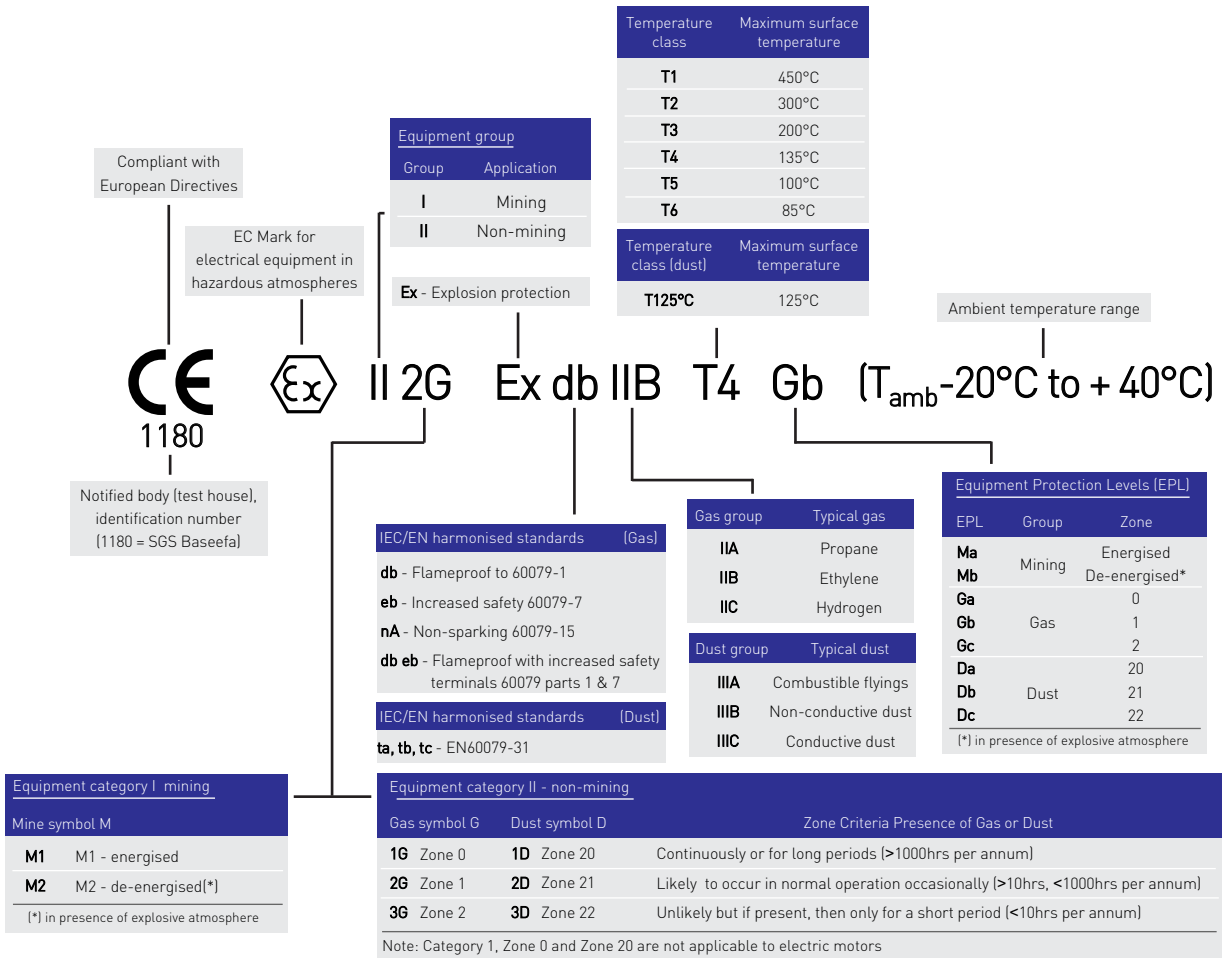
| Temperature class | Maximum surface temperature |
|---|---|
| T1 | 450°C |
| T2 | 300°C |
| T3 | 200°C |
| T4 | 135°C |
| T5 | 100°C |
| T6 | 85°C |

| Temperature class (dust) | Maximum surface temperature |
|---|---|
| T125°C | 125°C |

Equipment group

| Group | Application |
|---|---|
| I | Mining |
| II | Non-mining |

Compliant with European Directives

EC Mark for electrical equipment in hazardous atmospheres

Ex - Explosion protection

Ambient temperature range

CE 1180 Ex II 2G Ex db IIB T4 Gb ($T_{amb}$-20°C to + 40°C)

Notified body (test house), identification number (1180 = SGS Baseefa)

IEC/EN harmonised standards (Gas)

db - Flameproof to 60079-1
eb - Increased safety 60079-7
nA - Non-sparking 60079-15
db eb - Flameproof with increased safety terminals 60079 parts 1 & 7

IEC/EN harmonised standards (Dust)

ta, tb, tc - EN60079-31

| Gas group | Typical gas |
|---|---|
| IIA | Propane |
| IIB | Ethylene |
| IIC | Hydrogen |

| Dust group | Typical dust |
|---|---|
| IIIA | Combustible flyings |
| IIIB | Non-conductive dust |
| IIIC | Conductive dust |

Equipment Protection Levels (EPL)

| EPL | Group | Zone |
|---|---|---|
| Ma | Mining | Energised |
| Mb | | De-energised* |
| Ga | Gas | 0 |
| Gb | | 1 |
| Gc | | 2 |
| Da | Dust | 20 |
| Db | | 21 |
| Dc | | 22 |

(*) in presence of explosive atmosphere

Equipment category I mining

Mine symbol M

| | |
|---|---|
| M1 | M1 - energised |
| M2 | M2 - de-energised(*) |

(*) in presence of explosive atmosphere

Equipment category II - non-mining

| Gas symbol G | Dust symbol D | Zone Criteria Presence of Gas or Dust |
|---|---|---|
| 1G Zone 0 | 1D Zone 20 | Continuously or for long periods (>1000hrs per annum) |
| 2G Zone 1 | 2D Zone 21 | Likely to occur in normal operation occasionally (>10hrs, <1000hrs per annum) |
| 3G Zone 2 | 3D Zone 22 | Unlikely but if present, then only for a short period (<10hrs per annum) |

Note: Category 1, Zone 0 and Zone 20 are not applicable to electric motors